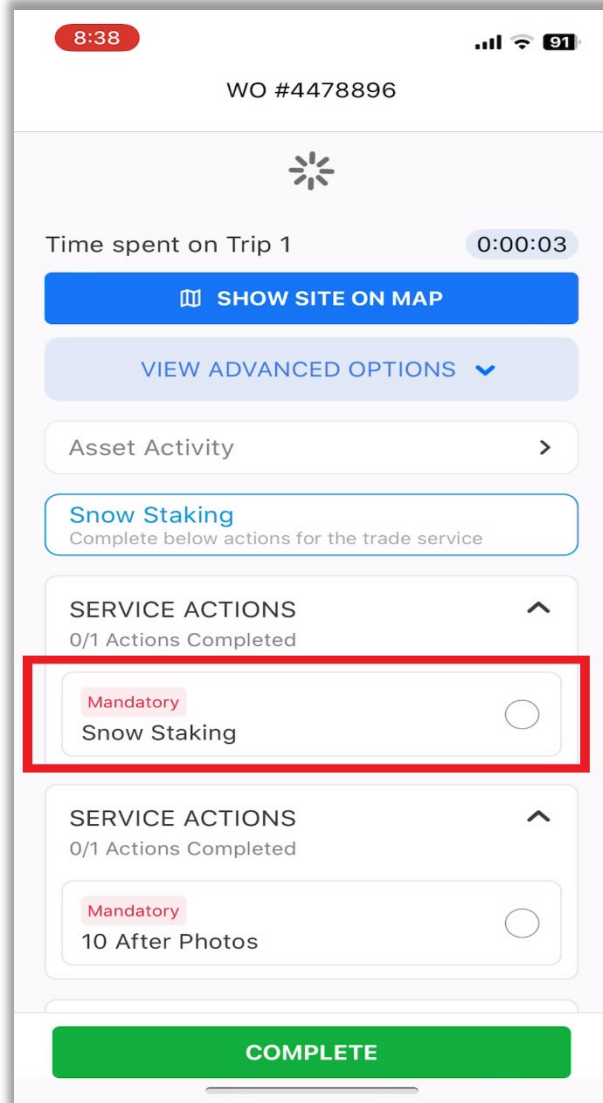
8:38

91

WO #4478896

Time spent on Trip 1 0:00:03

SHOW SITE ON MAP

VIEW ADVANCED OPTIONS

Asset Activity

Snow Staking
Complete below actions for the trade service

SERVICE ACTIONS
0/1 Actions Completed

Mandatory
Snow Staking

SERVICE ACTIONS
0/1 Actions Completed

Mandatory
10 After Photos

COMPLETE